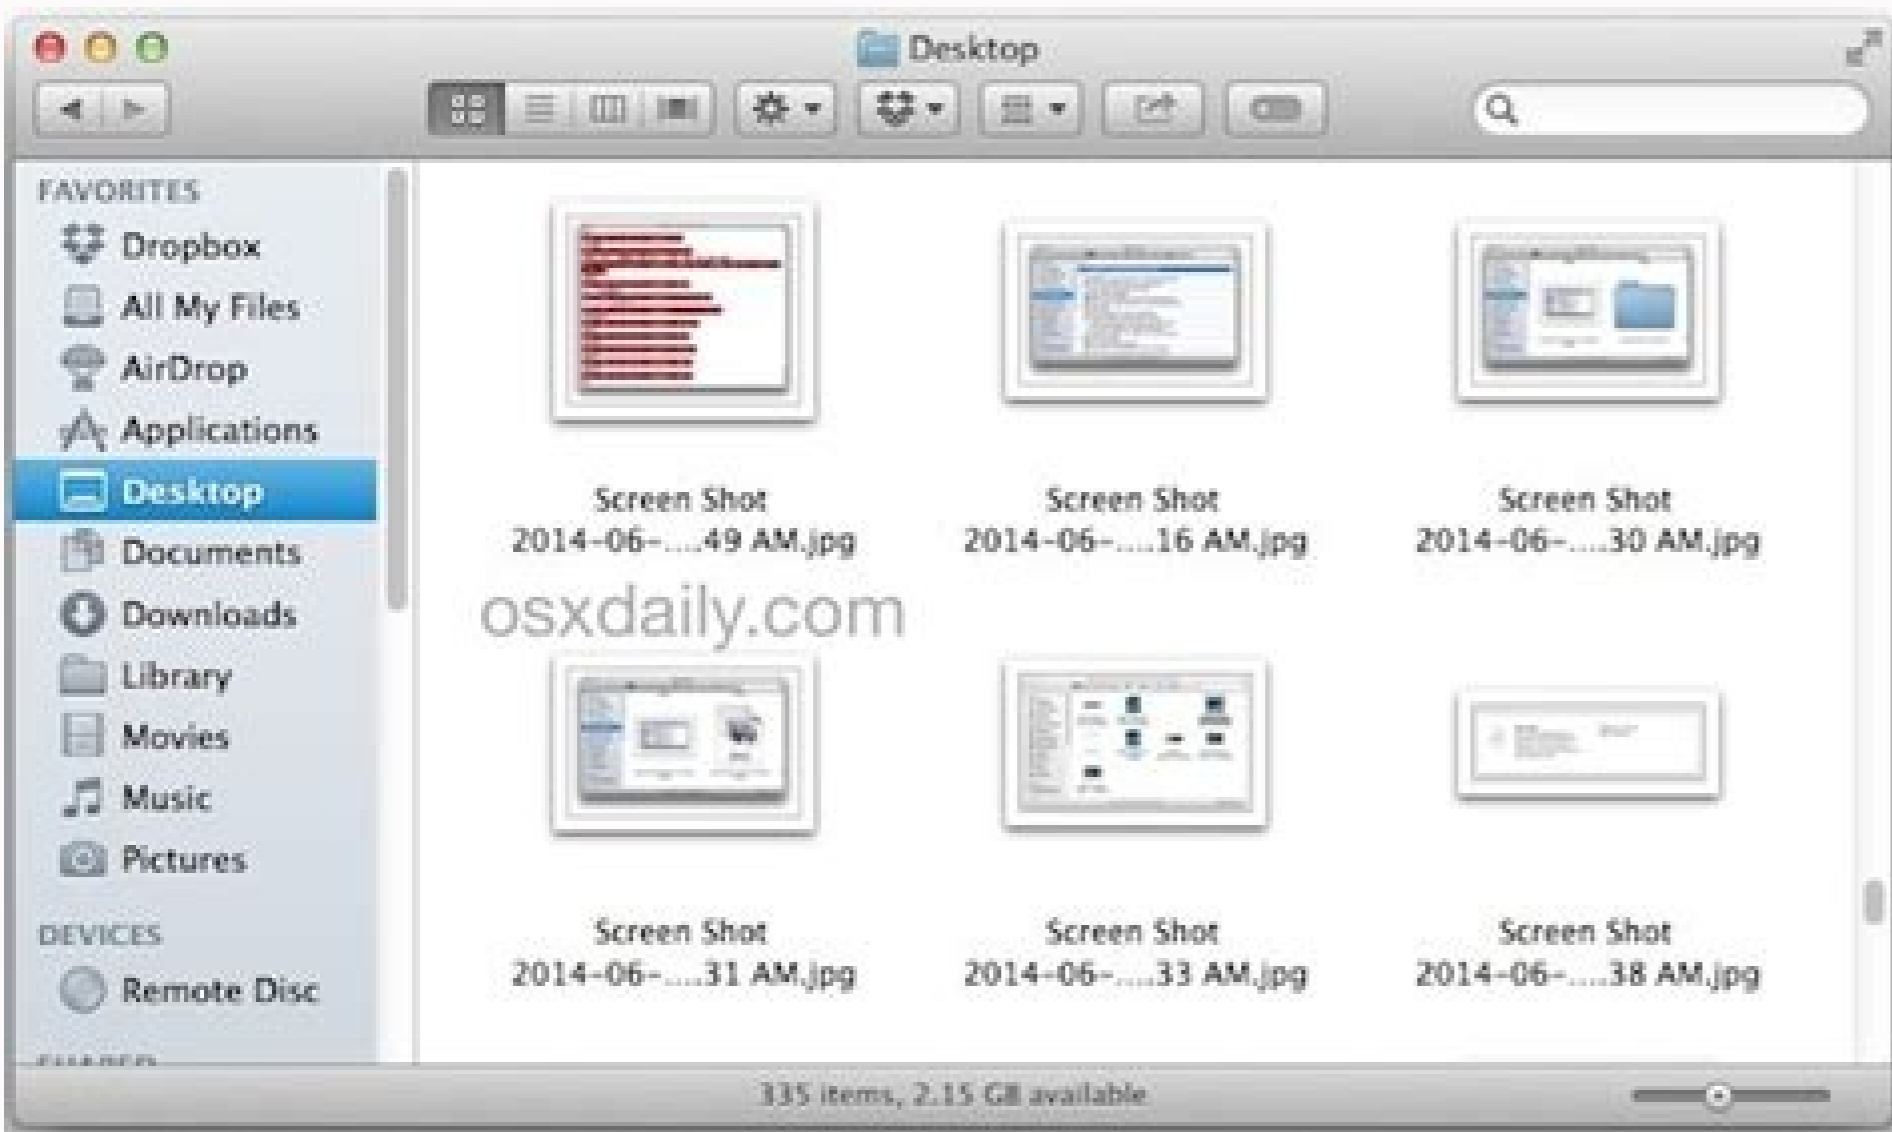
Desktop

FAVORITES
Dropbox
All My Files
AirDrop
Applications
Desktop
Documents
Downloads
Library
Movies
Music
Pictures

DEVICES
Remote Disc

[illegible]

Screen Shot 2014-06-....49 AM.jpg

Screen Shot 2014-06-....16 AM.jpg

Screen Shot 2014-06-....30 AM.jpg

osxdaily.com

Screen Shot 2014-06-....31 AM.jpg

Screen Shot 2014-06-....33 AM.jpg

Screen Shot 2014-06-....38 AM.jpg

335 items, 2.15 GB available